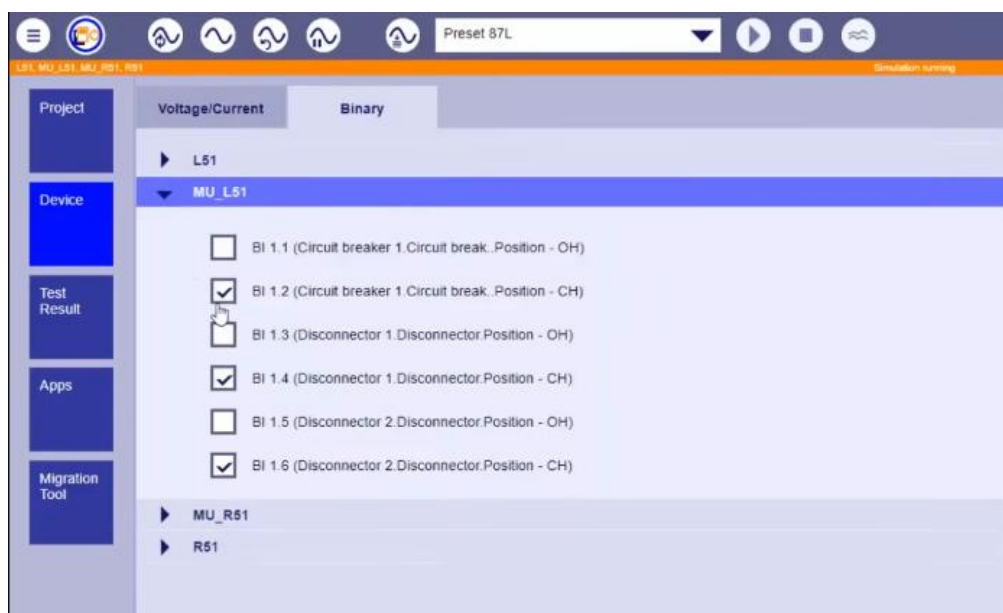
Preset 87L

L51, MU_L51, MU_R51, R51

Simulation running

Project

Device

Test Result

Apps

Migration Tool

Voltage/Current

Binary

L51

MU_L51

BI 1.1 (Circuit breaker 1.Circuit break..Position - OH)

BI 1.2 (Circuit breaker 1.Circuit break..Position - CH)

BI 1.3 (Disconnector 1.Disconnector.Position - OH)

BI 1.4 (Disconnector 1.Disconnector.Position - CH)

BI 1.5 (Disconnector 2.Disconnector.Position - OH)

BI 1.6 (Disconnector 2.Disconnector.Position - CH)

MU_R51

R51